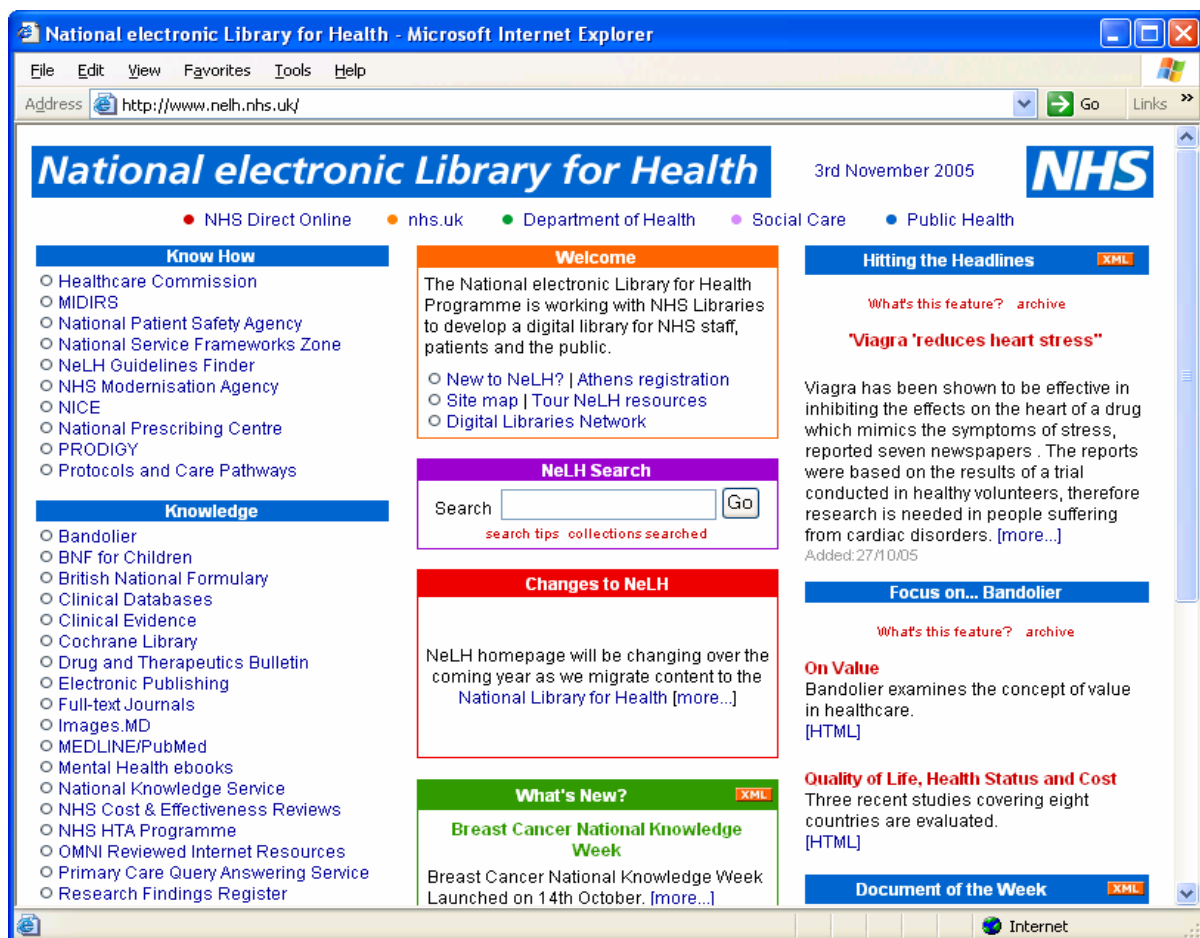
National electronic Library for Health - Microsoft Internet Explorer

File Edit View Favorites Tools Help

Address http://www.nelh.nhs.uk/ Go Links »

National electronic Library for Health

3rd November 2005

NHS

NHS Direct Online nhs.uk Department of Health Social Care Public Health

Know How
Healthcare Commission
MIDIRS
National Patient Safety Agency
National Service Frameworks Zone
NeLH Guidelines Finder
NHS Modernisation Agency
NICE
National Prescribing Centre
PRODIGY
Protocols and Care Pathways

Knowledge
Bandolier
BNF for Children
British National Formulary
Clinical Databases
Clinical Evidence
Cochrane Library
Drug and Therapeutics Bulletin
Electronic Publishing
Full-text Journals
Images.MD
MEDLINE/PubMed
Mental Health ebooks
National Knowledge Service
NHS Cost & Effectiveness Reviews
NHS HTA Programme
OMNI Reviewed Internet Resources
Primary Care Query Answering Service
Research Findings Register

Welcome
The National electronic Library for Health Programme is working with NHS Libraries to develop a digital library for NHS staff, patients and the public.

New to NeLH? | Athens registration
Site map | Tour NeLH resources
Digital Libraries Network

NeLH Search
Search Go
search tips collections searched

Changes to NeLH
NeLH homepage will be changing over the coming year as we migrate content to the National Library for Health [more...]

What's New? XML
Breast Cancer National Knowledge Week
Breast Cancer National Knowledge Week Launched on 14th October. [more...]

Hitting the Headlines XML
What's this feature? archive
"Viagra 'reduces heart stress"
Viagra has been shown to be effective in inhibiting the effects on the heart of a drug which mimics the symptoms of stress, reported seven newspapers . The reports were based on the results of a trial conducted in healthy volunteers, therefore research is needed in people suffering from cardiac disorders. [more...]
Added:27/10/05

Focus on... Bandolier
What's this feature? archive
On Value
Bandolier examines the concept of value in healthcare.
[HTML]

Quality of Life, Health Status and Cost
Three recent studies covering eight countries are evaluated.
[HTML]

Document of the Week XML

Internet